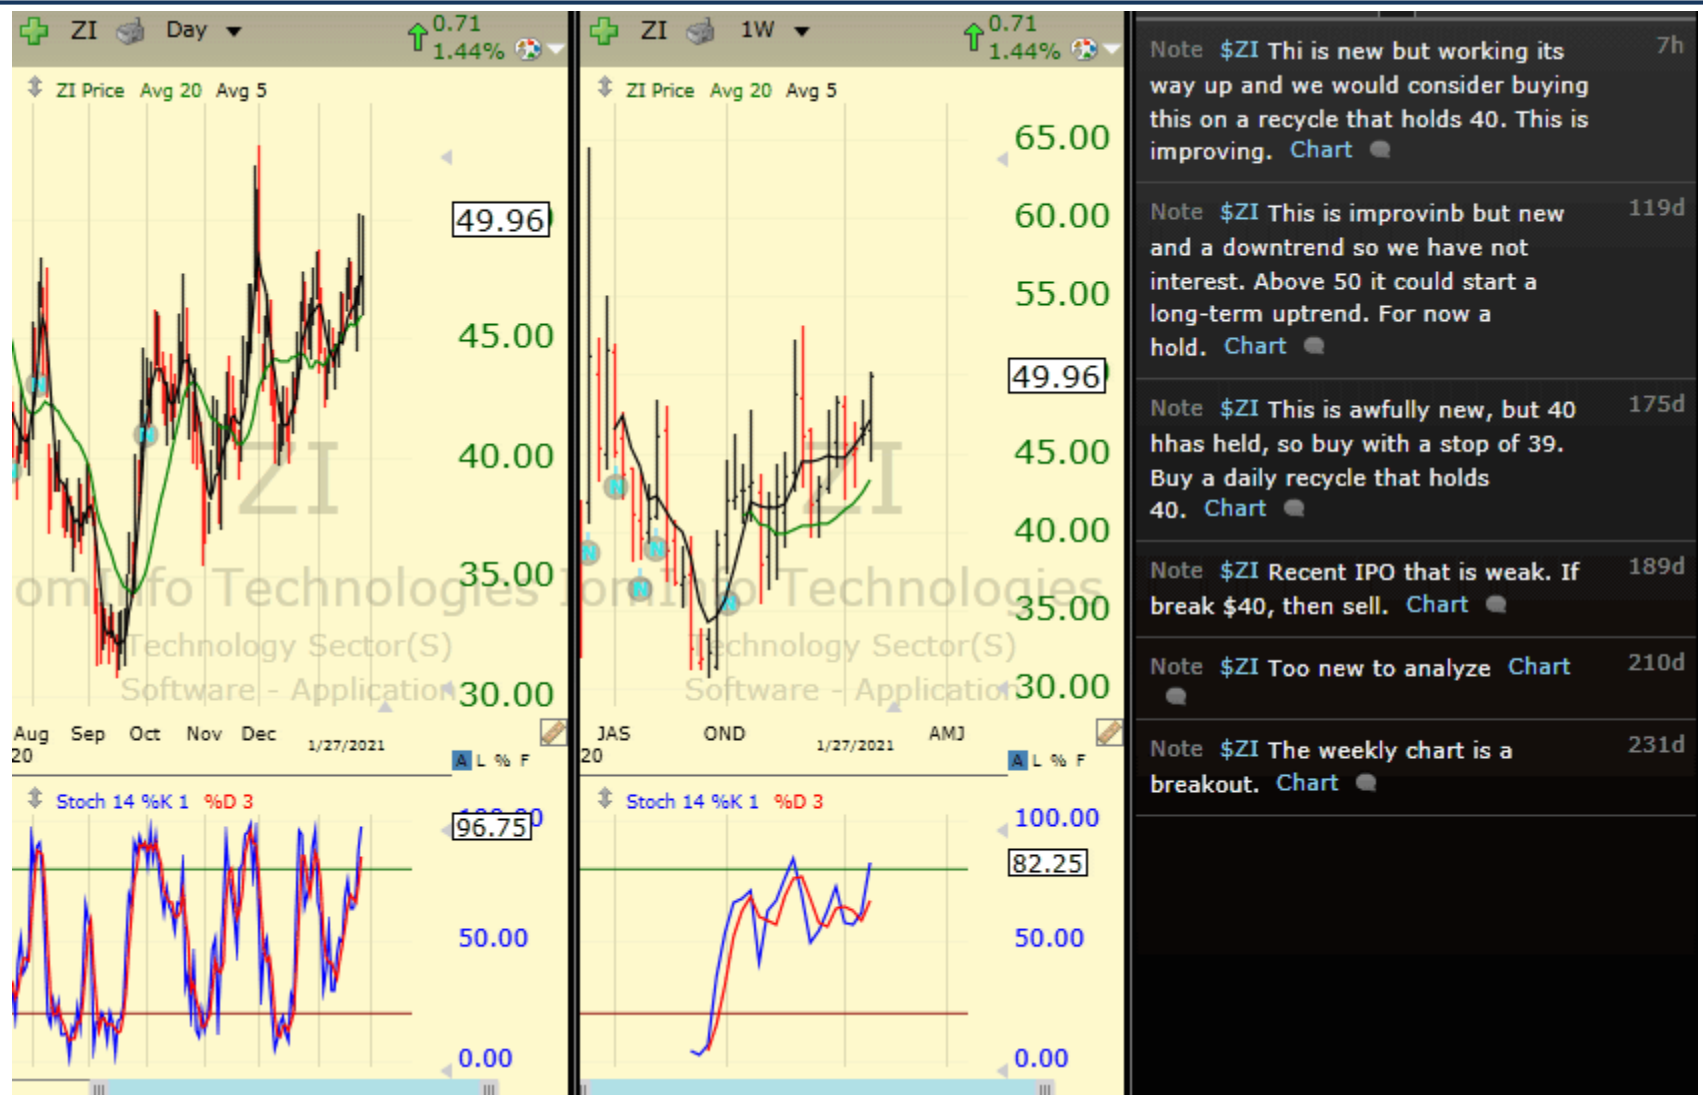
ZI Day 0.71 1.44%

ZI Price Avg 20 Avg 5

49.96

45.00

40.00

35.00

30.00

ZI

omInfo Technologies

Technology Sector(S)

Software - Application

Aug 20 Sep Oct Nov Dec 1/27/2021

A L % F

Stoch 14 %K 1 %D 3

96.75

50.00

0.00

ZI 1W 0.71 1.44%

ZI Price Avg 20 Avg 5

65.00

60.00

55.00

49.96

45.00

40.00

35.00

30.00

ZI

omInfo Technologies

Technology Sector(S)

Software - Application

JAS 20 OND 1/27/2021 AMJ

A L % F

Stoch 14 %K 1 %D 3

100.00

82.25

50.00

0.00

Note $ZI Thi is new but working its way up and we would consider buying this on a recycle that holds 40. This is improving. Chart 7h

Note $ZI This is improvinb but new and a downtrend so we have not interest. Above 50 it could start a long-term uptrend. For now a hold. Chart 119d

Note $ZI This is awfully new, but 40 hhas held, so buy with a stop of 39. Buy a daily recycle that holds 40. Chart 175d

Note $ZI Recent IPO that is weak. If break $40, then sell. Chart 189d

Note $ZI Too new to analyze Chart 210d

Note $ZI The weekly chart is a breakout. Chart 231d